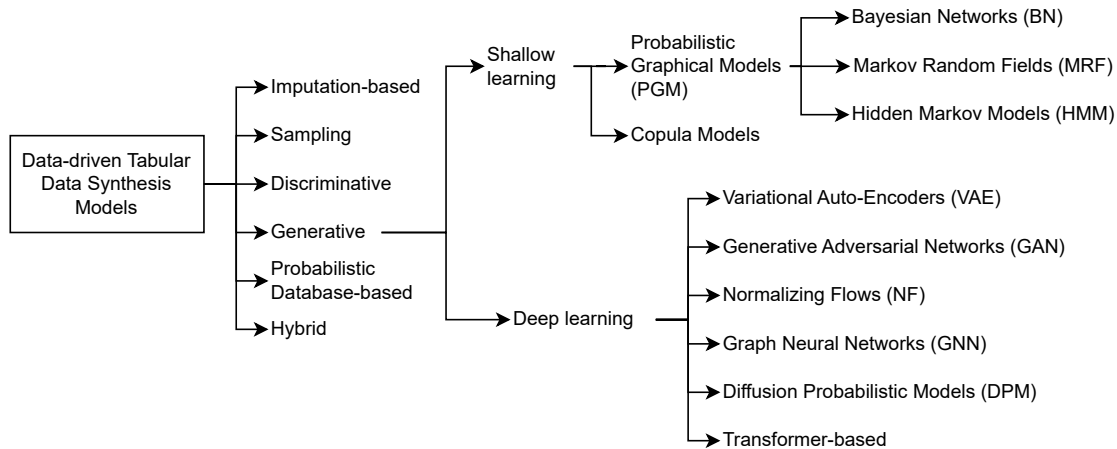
Data-driven Tabular Data Synthesis Models

Imputation-based

Sampling

Discriminative

Generative

Probabilistic Database-based

Hybrid

Shallow learning

Deep learning

Probabilistic Graphical Models (PGM)

Copula Models

Bayesian Networks (BN)

Markov Random Fields (MRF)

Hidden Markov Models (HMM)

Variational Auto-Encoders (VAE)

Generative Adversarial Networks (GAN)

Normalizing Flows (NF)

Graph Neural Networks (GNN)

Diffusion Probabilistic Models (DPM)

Transformer-based